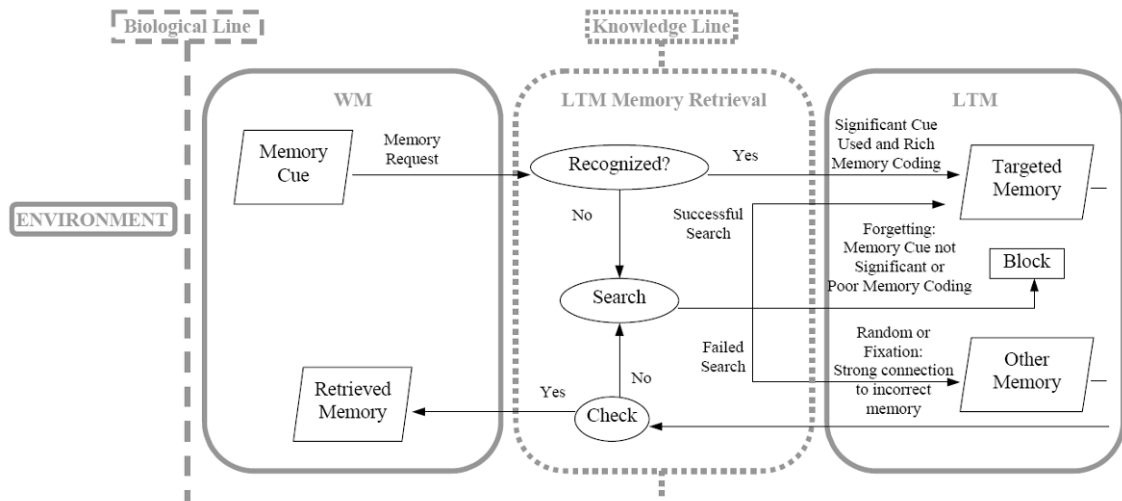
Biological Line

Knowledge Line

ENVIRONMENT

WM

Memory Cue

Memory Request

Retrieved Memory

LTM Memory Retrieval

Recognized?

Yes

No

Successful Search

Search

Failed Search

Yes

No

Check

LTM

Significant Cue Used and Rich Memory Coding

Targeted Memory

Forgetting: Memory Cue not Significant or Poor Memory Coding

Block

Random or Fixation: Strong connection to incorrect memory

Other Memory